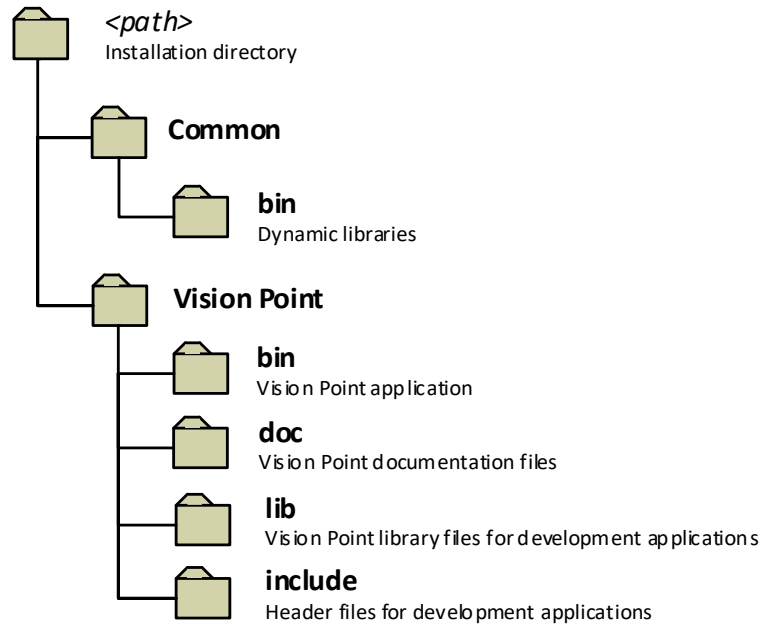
<path>
Installation directory

Common

bin
Dynamic libraries

Vision Point

bin
Vision Point application

doc
Vision Point documentation files

lib
Vision Point library files for development applications

include
Header files for development applications